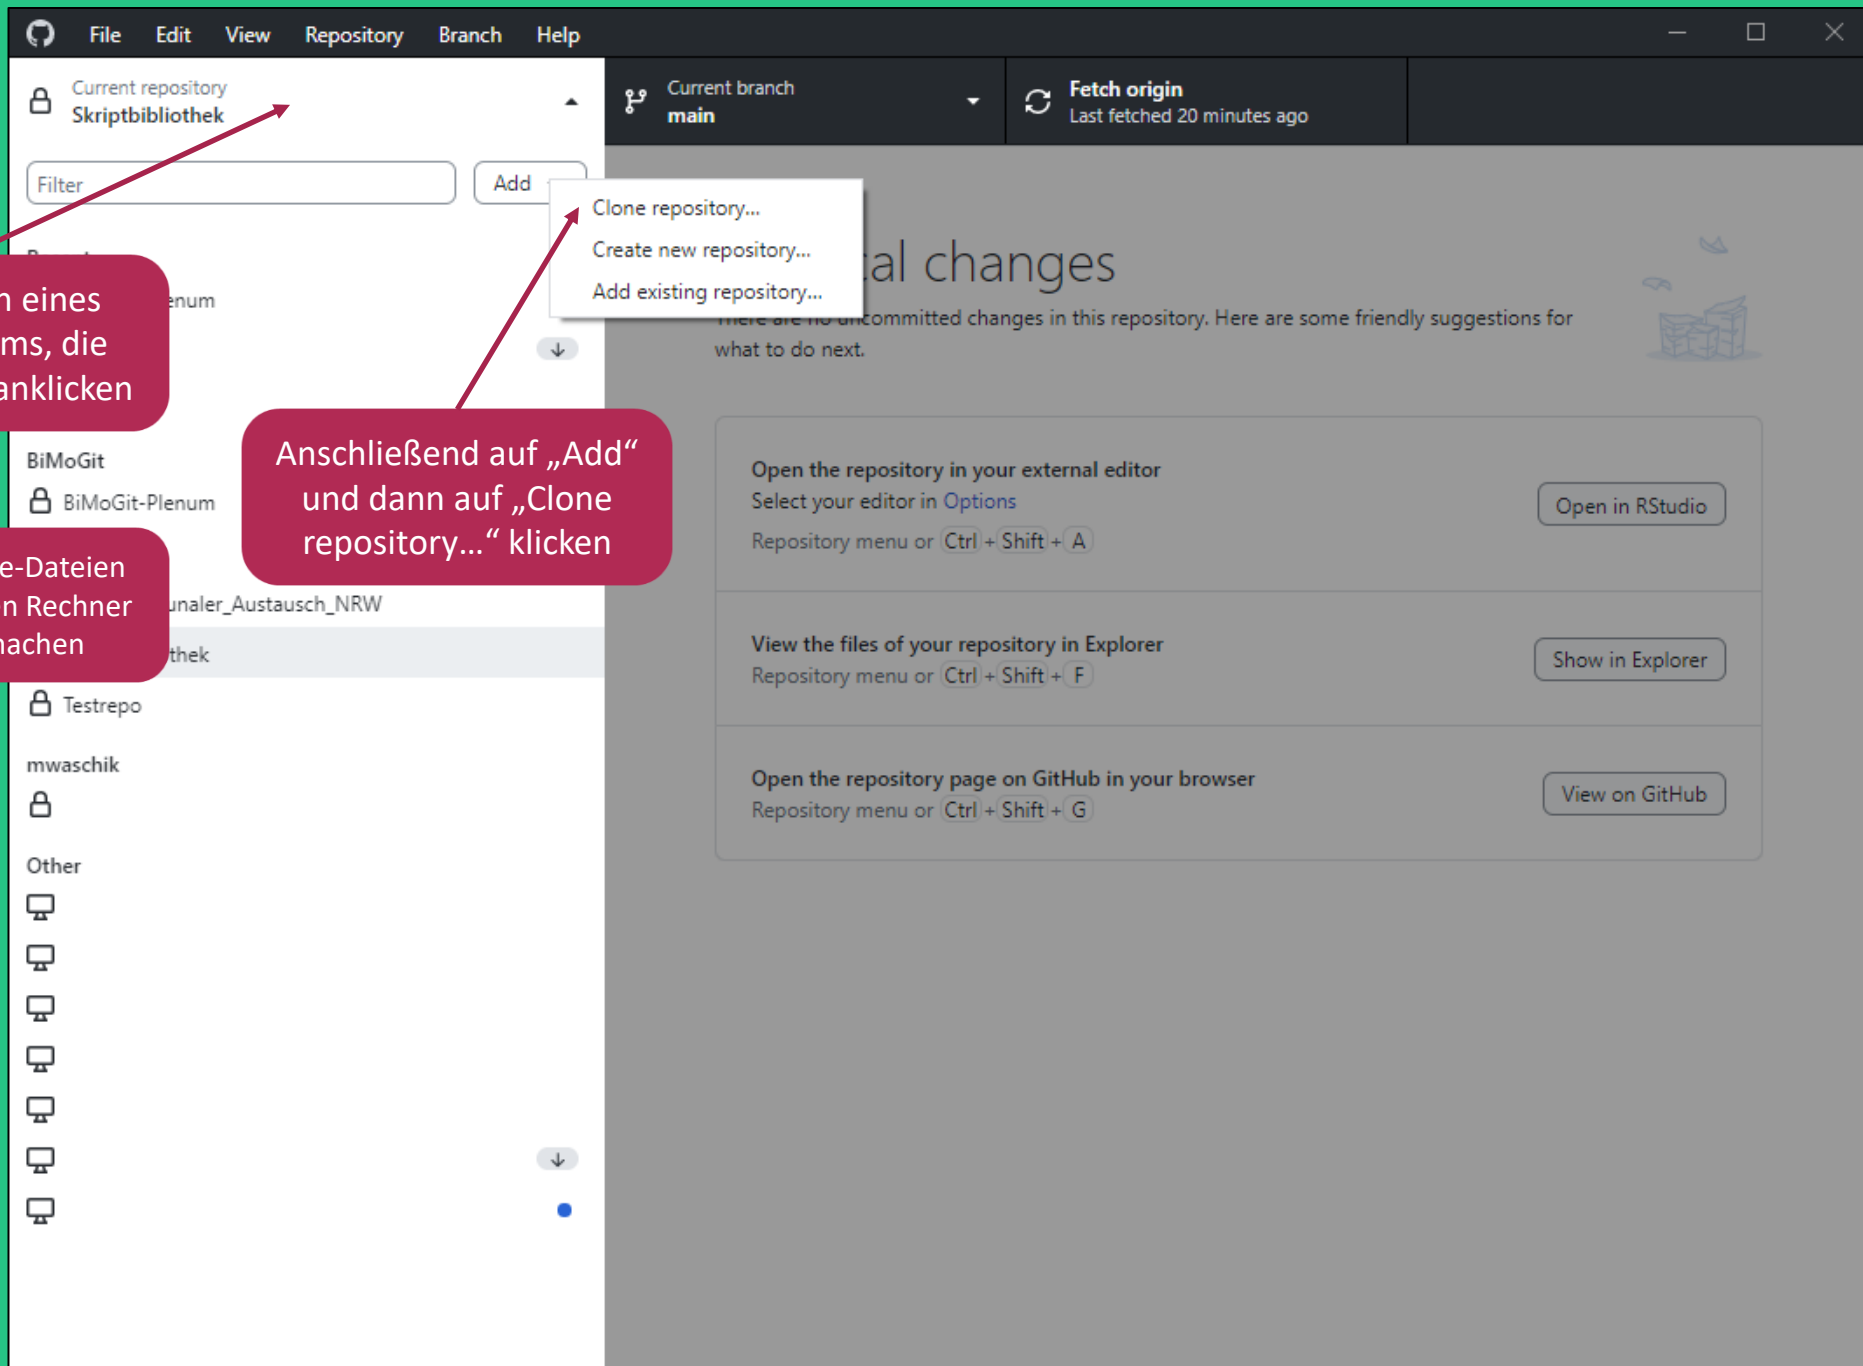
File Edit View Repository Branch Help

Current repository
Skriptbibliothek

Current branch
main

Fetch origin
Last fetched 20 minutes ago

Filter

Add

Clone repository...
Create new repository...
Add existing repository...

n eines
ms, die
anklicken

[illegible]enum

al changes

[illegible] uncommitted changes in this repository. Here are some friendly suggestions for what to do next.

Anschließend auf „Add“ und dann auf „Clone repository...“ klicken

BiMoGit
BiMoGit-Plenum

e-Dateien
n Rechner
achen

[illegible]unaler_Austausch_NRW
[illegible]thek
Testrepo

mwaschik

Other

Open the repository in your external editor
Select your editor in Options
Repository menu or Ctrl + Shift + A

Open in RStudio

View the files of your repository in Explorer
Repository menu or Ctrl + Shift + F

Show in Explorer

Open the repository page on GitHub in your browser
Repository menu or Ctrl + Shift + G

View on GitHub